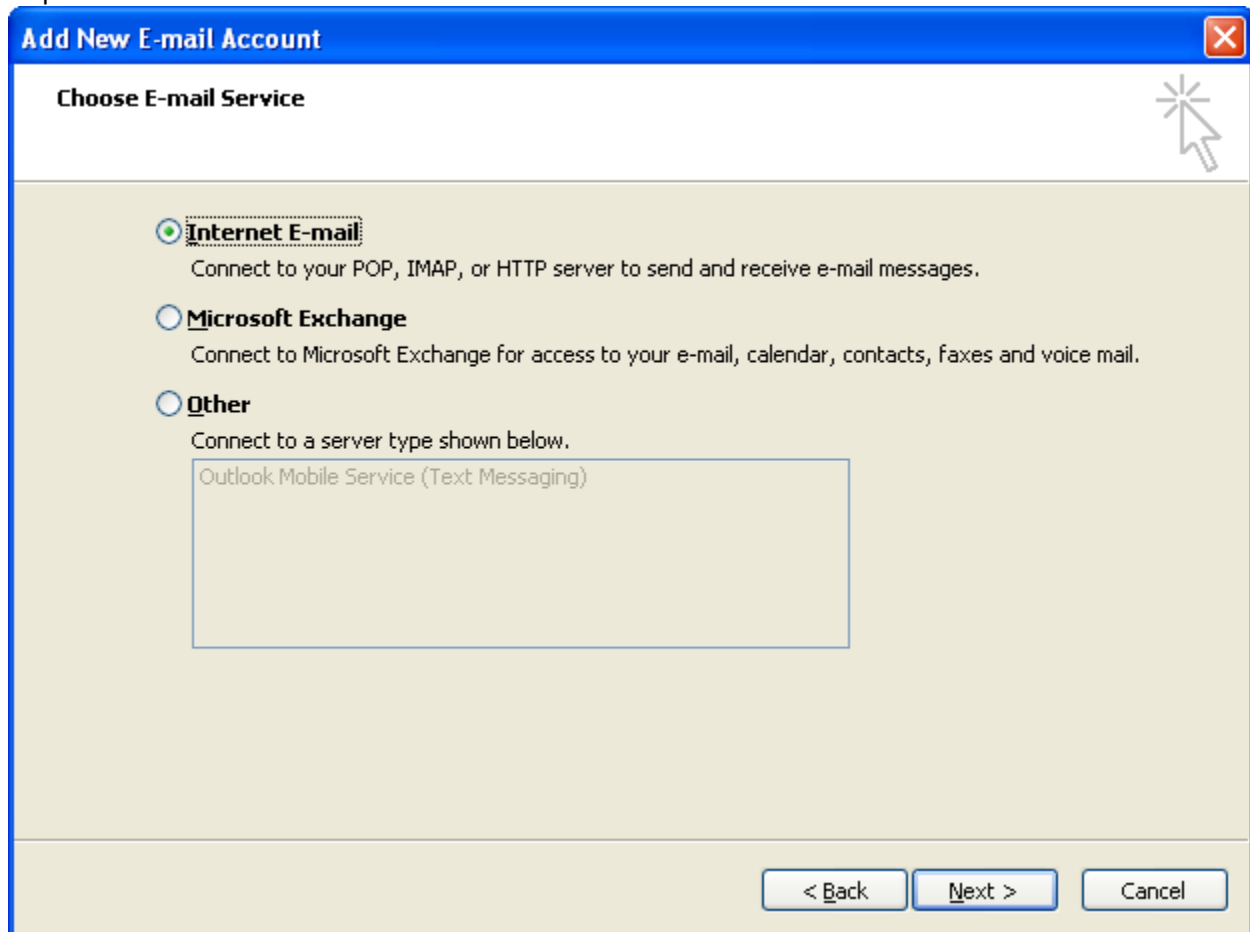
Add New E-mail Account

Choose E-mail Service

Internet E-mail
Connect to your POP, IMAP, or HTTP server to send and receive e-mail messages.

Microsoft Exchange
Connect to Microsoft Exchange for access to your e-mail, calendar, contacts, faxes and voice mail.

Other
Connect to a server type shown below.

Outlook Mobile Service (Text Messaging)

< Back
Next >
Cancel